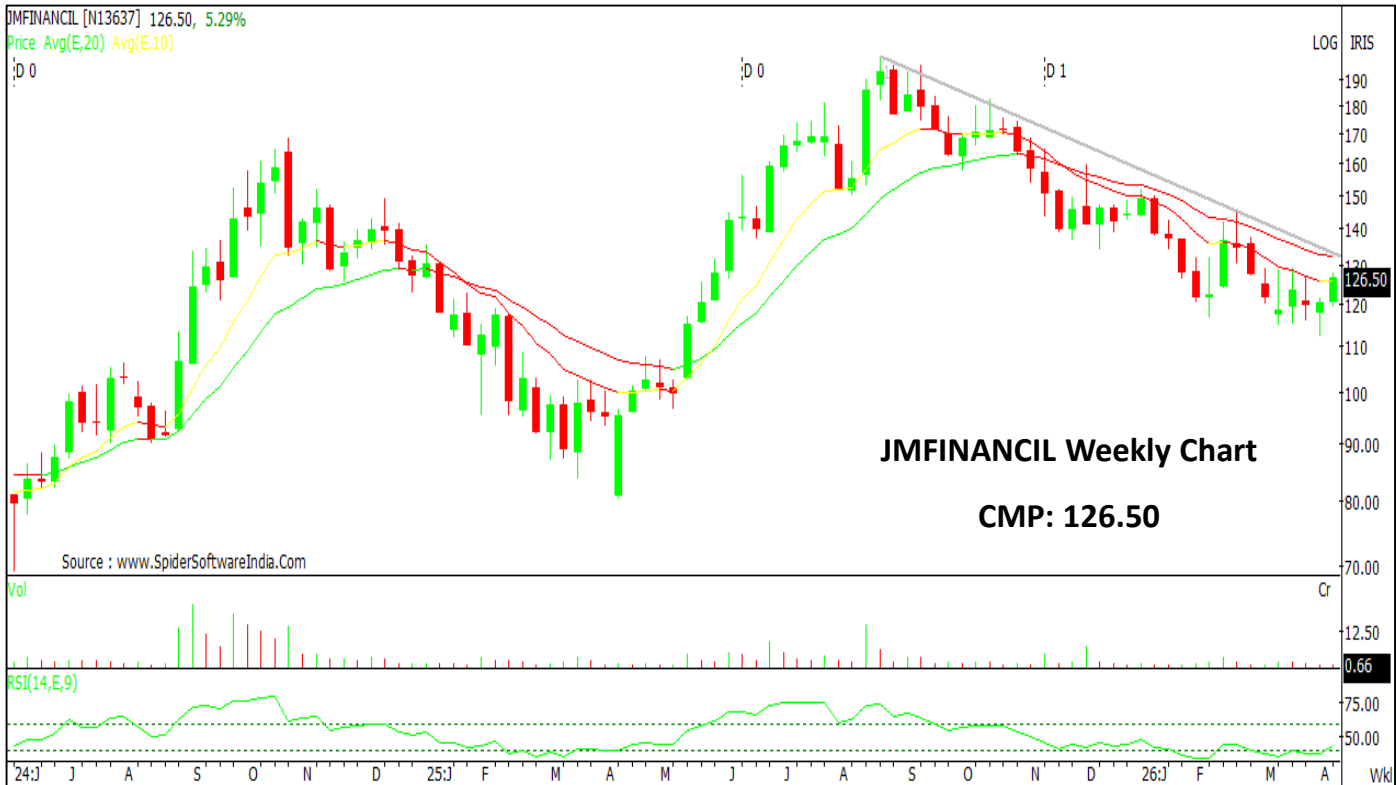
JMFINANCIL [N13637] 126.50, 5.29%
Price Avg(E,20) Avg(E,10)
LOG IRIS
D 0
D 0
D 1
190
180
170
160
150
140
130
126.50
120
110
100
90.00
80.00
70.00
JMFINANCIL Weekly Chart
CMP: 126.50
Source : www.SpiderSoftwareIndia.Com
Vol
Cr
12.50
0.66
RSI(14,E,9)
75.00
50.00
24:J J A S O N D 25:J F M A M J J A S O N D 26:J F M A
Wkl